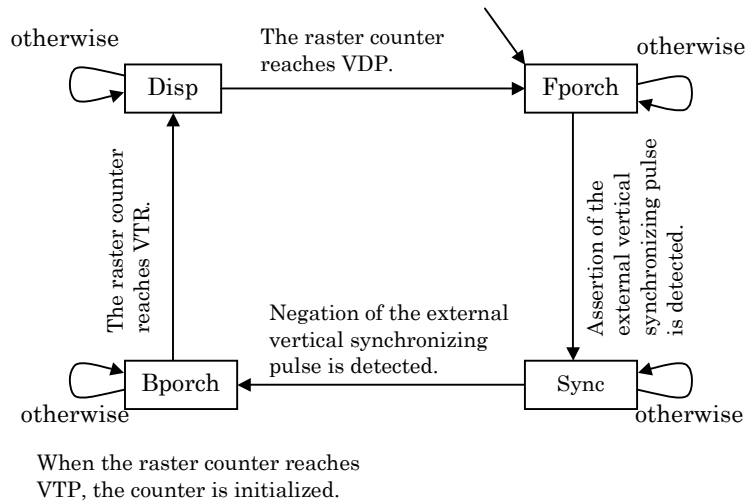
otherwise

The raster counter reaches VDP.

otherwise

Disp

Fporch

The raster counter reaches VTR.

Assertion of the external vertical synchronizing pulse is detected.

Negation of the external vertical synchronizing pulse is detected.

Bporch

Sync

otherwise

otherwise

When the raster counter reaches VTP, the counter is initialized.